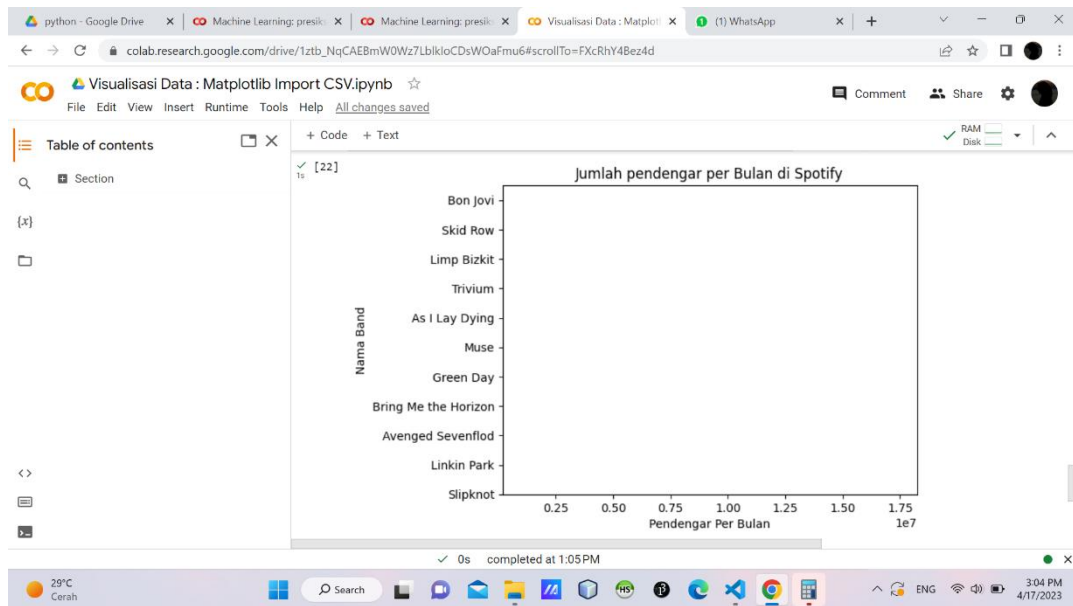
python - Google Drive | Machine Learning: presik | Machine Learning: presik | Visualisasi Data : Matplotl | (1) WhatsApp

colab.research.google.com/drive/1ztb_NqCAEBmW0Wz7LblkloCDsWOaFmu6#scrollTo=FXcRhY4Bez4d

Visualisasi Data : Matplotlib Import CSV.ipynb
File Edit View Insert Runtime Tools Help All changes saved

Comment Share

Table of contents
Section

+ Code + Text

RAM
Disk

[22]
1s

Jumlah pendengar per Bulan di Spotify

Nama Band

Bon Jovi
Skid Row
Limp Bizkit
Trivium
As I Lay Dying
Muse
Green Day
Bring Me the Horizon
Avenged Sevenflod
Linkin Park
Slipknot

0.25 0.50 0.75 1.00 1.25 1.50 1.75
1e7
Pendengar Per Bulan

0s completed at 1:05 PM

29°C
Cerah

Search

ENG
3:04 PM
4/17/2023